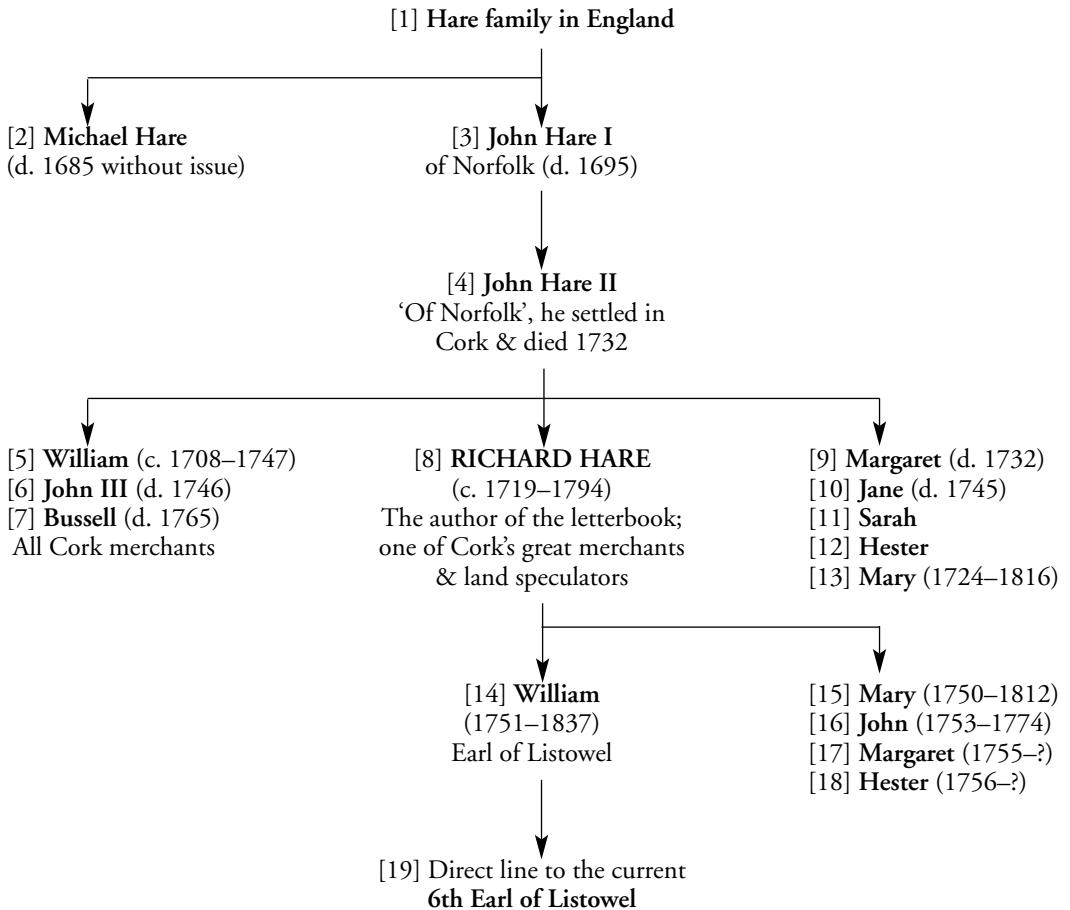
[1] **Hare family in England**

[2] **Michael Hare** (d. 1685 without issue)

[3] **John Hare I** of Norfolk (d. 1695)

[4] **John Hare II** 'Of Norfolk', he settled in Cork & died 1732

[5] **William** (c. 1708–1747)
[6] **John III** (d. 1746)
[7] **Bussell** (d. 1765)
All Cork merchants

[8] **RICHARD HARE** (c. 1719–1794) The author of the letterbook; one of Cork's great merchants & land speculators

[9] **Margaret** (d. 1732)
[10] **Jane** (d. 1745)
[11] **Sarah**
[12] **Hester**
[13] **Mary** (1724–1816)

[14] **William** (1751–1837) Earl of Listowel

[15] **Mary** (1750–1812)
[16] **John** (1753–1774)
[17] **Margaret** (1755–?)
[18] **Hester** (1756–?)

[19] Direct line to the current **6th Earl of Listowel**